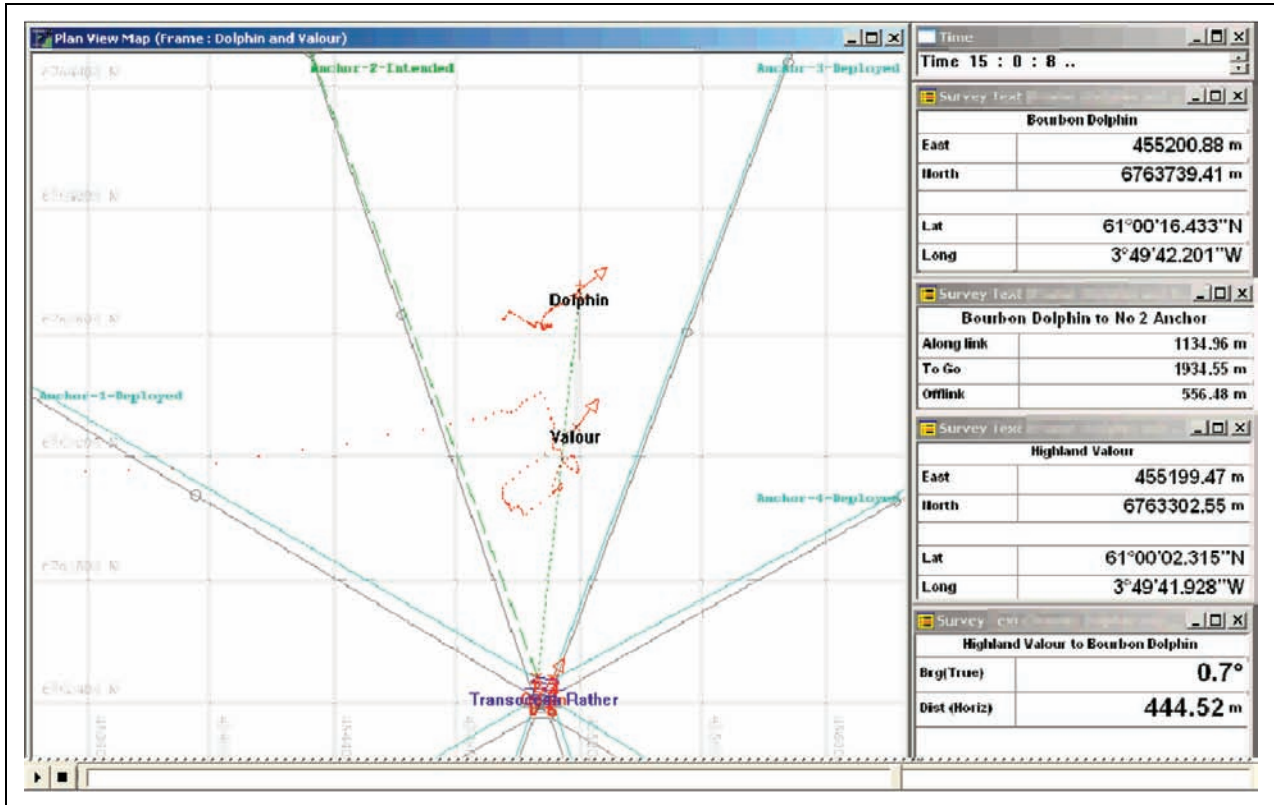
Plan View Map (Frame : Dolphin and Valour)

Anchor-2-Intended

Anchor-3-Deployed

Anchor-1-Deployed

Anchor-4-Deployed

Dolphin

Valour

TransoceanRather

Time

Time 15 : 0 : 8 ..

Survey Text

Bourbon Dolphin

| East | 455200.88 m |
|---|---|
| North | 6763739.41 m |
| | |
| Lat | 61°00'16.433"N |
| Long | 3°49'42.201"W |

Survey Text

Bourbon Dolphin to No 2 Anchor

| Along link | 1134.96 m |
|---|---|
| To Go | 1934.55 m |
| Offlink | 556.48 m |

Survey Text

Highland Valour

| East | 455199.47 m |
|---|---|
| North | 6763302.55 m |
| | |
| Lat | 61°00'02.315"N |
| Long | 3°49'41.928"W |

Survey

Highland Valour to Bourbon Dolphin

| Brg(True) | 0.7° |
|---|---|
| Dist (Horiz) | 444.52 m |